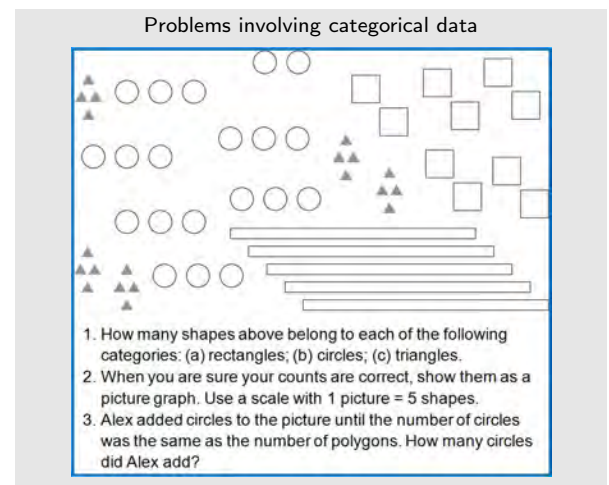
Problems involving categorical data

1. How many shapes above belong to each of the following categories: (a) rectangles; (b) circles; (c) triangles.
2. When you are sure your counts are correct, show them as a picture graph. Use a scale with 1 picture = 5 shapes.
3. Alex added circles to the picture until the number of circles was the same as the number of polygons. How many circles did Alex add?